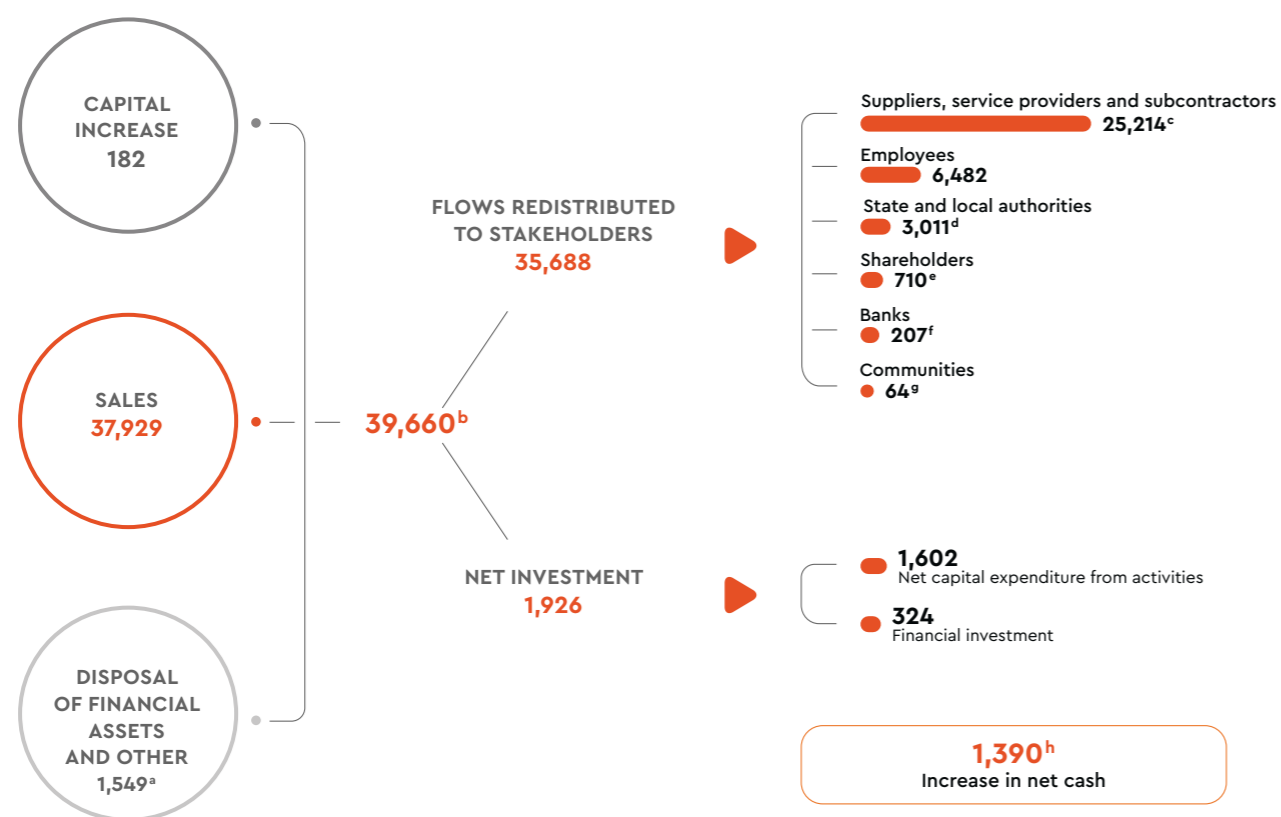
CAPITAL INCREASE
182

SALES
37,929

DISPOSAL OF FINANCIAL ASSETS AND OTHER
1,549$^{a}$

39,660$^{b}$

FLOWS REDISTRIBUTED TO STAKEHOLDERS
35,688

Suppliers, service providers and subcontractors
25,214$^{c}$

Employees
6,482

State and local authorities
3,011$^{d}$

Shareholders
710$^{e}$

Banks
207$^{f}$

Communities
64$^{g}$

NET INVESTMENT
1,926

1,602
Net capital expenditure from activities

324
Financial investment

1,390$^{h}$
Increase in net cash